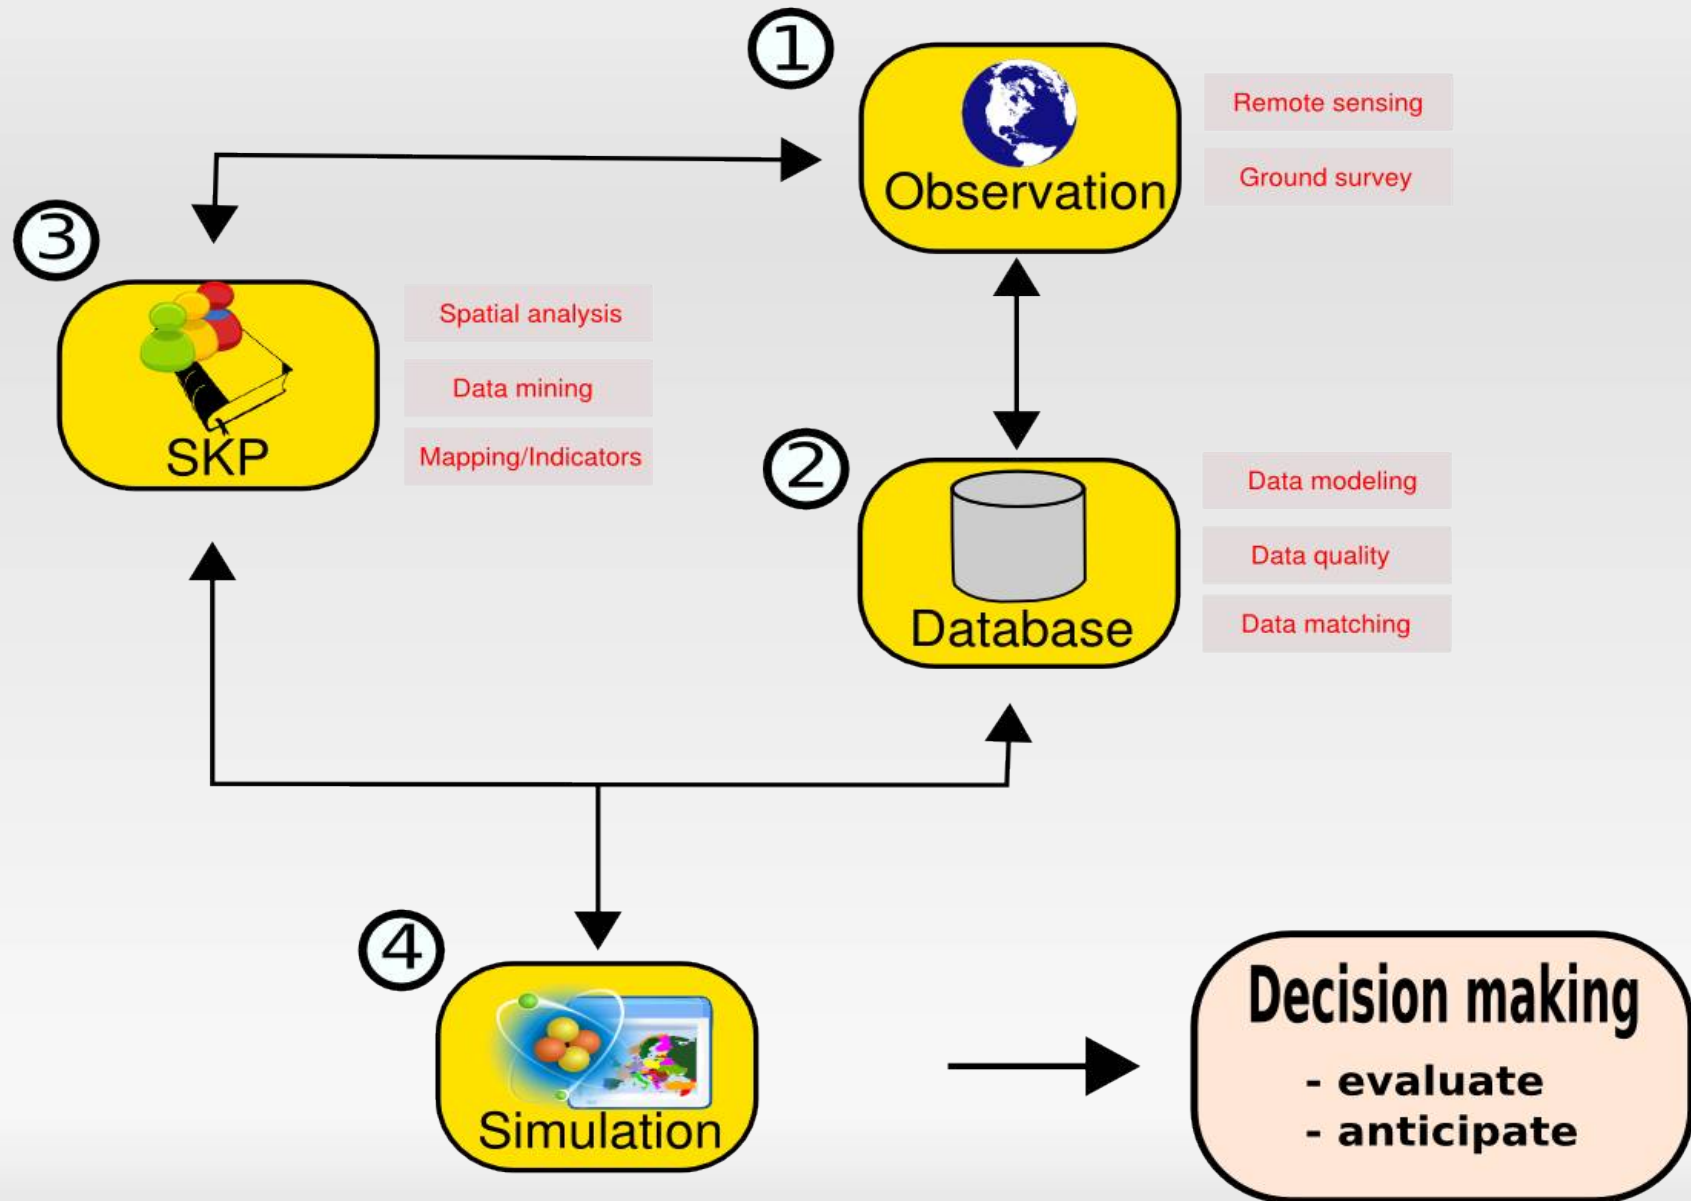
1
Observation
Remote sensing
Ground survey

3
SKP
Spatial analysis
Data mining
Mapping/Indicators

2
Database
Data modeling
Data quality
Data matching

4
Simulation

Decision making
- evaluate
- anticipate